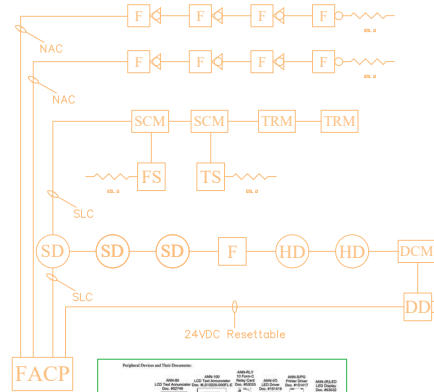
F F F F
EOL R

NAC

F F F F
EOL R

NAC

SCM SCM TRM TRM

EOL R
FS
EOL R
TS

SLC

SD SD SD F HD HD DCM

SLC

DD

24VDC Resettable

FACP

Peripheral Devices and Their Documents:

ANN-80
LCD Text Annunciator
Doc. #52749

ANN-100
LCD Text Annunciator
Doc. #LS10203-000FL-E

ANN-RLY
10 Form-C
Relay Card
Doc. #53033

ANN-I/O
LED Driver
Doc. #151818

ANN-S/PG
Printer Driver
Doc. #151417

ANN-(RLED)
LED Display
Doc. #53032